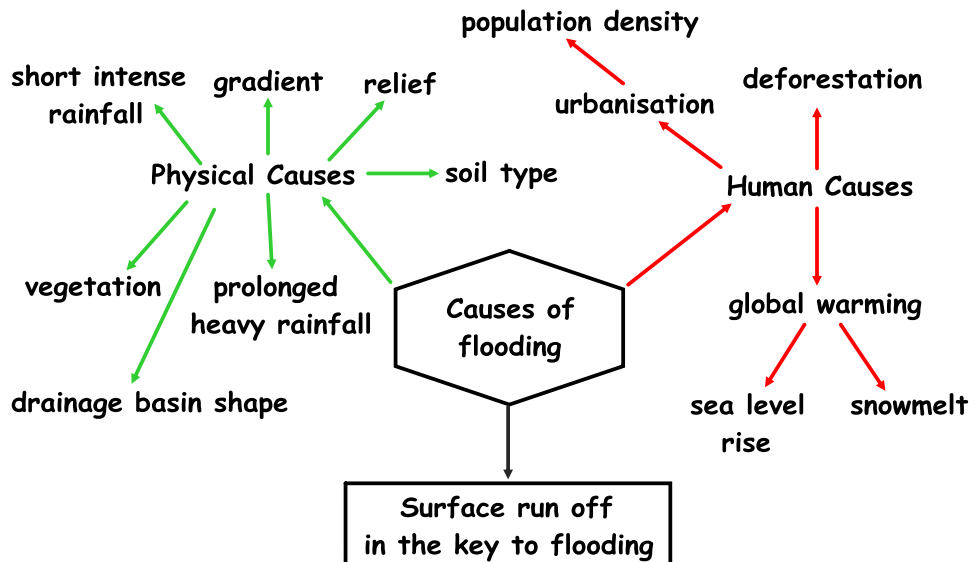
population density

short intense rainfall

gradient

relief

deforestation

urbanisation

Physical Causes

soil type

Human Causes

vegetation

prolonged heavy rainfall

Causes of flooding

global warming

drainage basin shape

sea level rise

snowmelt

Surface run off in the key to flooding